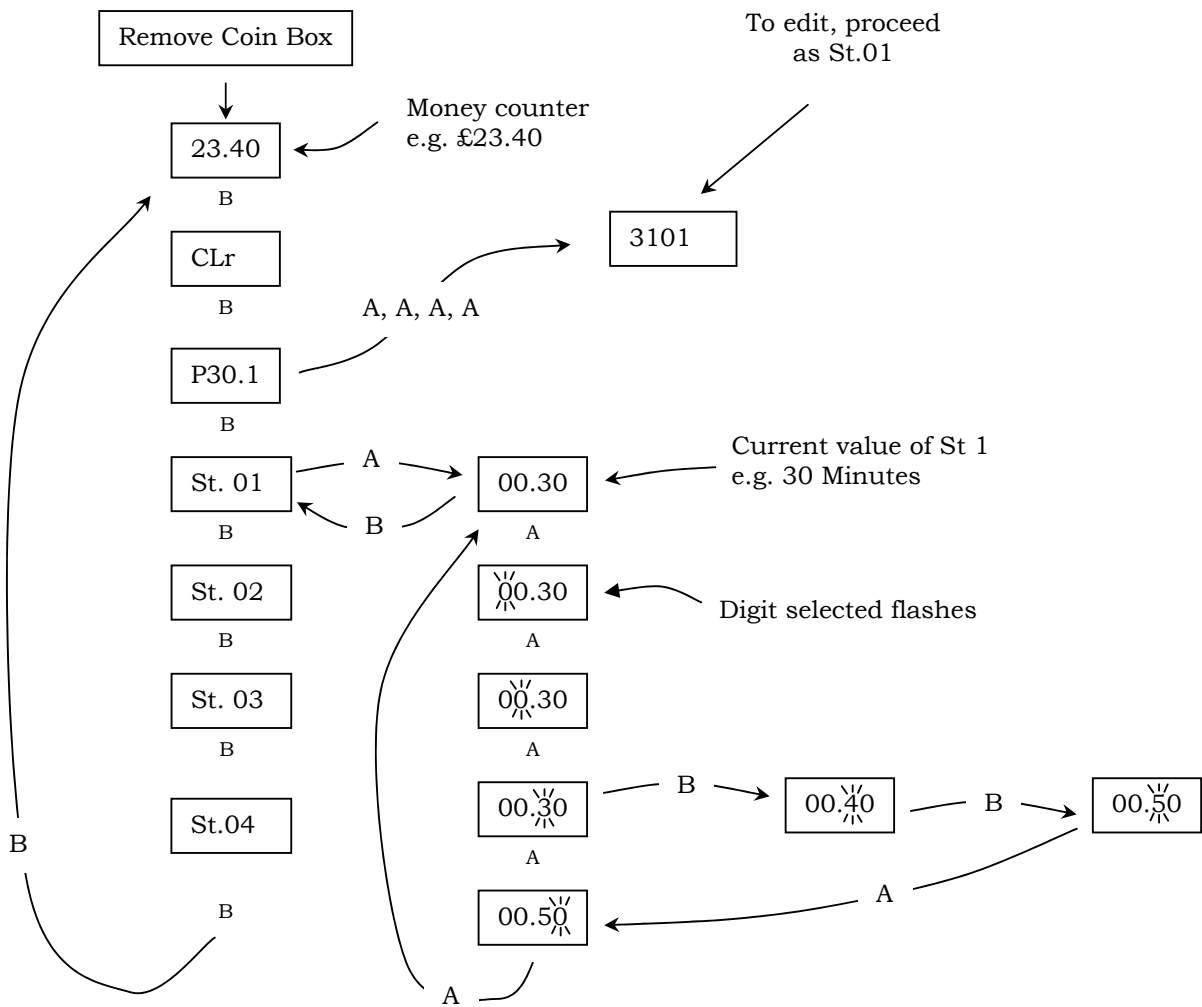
Remove Coin Box

To edit, proceed as St.01

23.40

Money counter e.g. £23.40

B

3101

CLr

B

A, A, A, A

P30.1

B

St. 01

A

B

00.30

Current value of St 1 e.g. 30 Minutes

B

A

St. 02

00.30

Digit selected flashes

B

A

St. 03

00.30

B

A

St.04

00.30

B

00.40

B

00.50

A

B

B

A

00.50

A